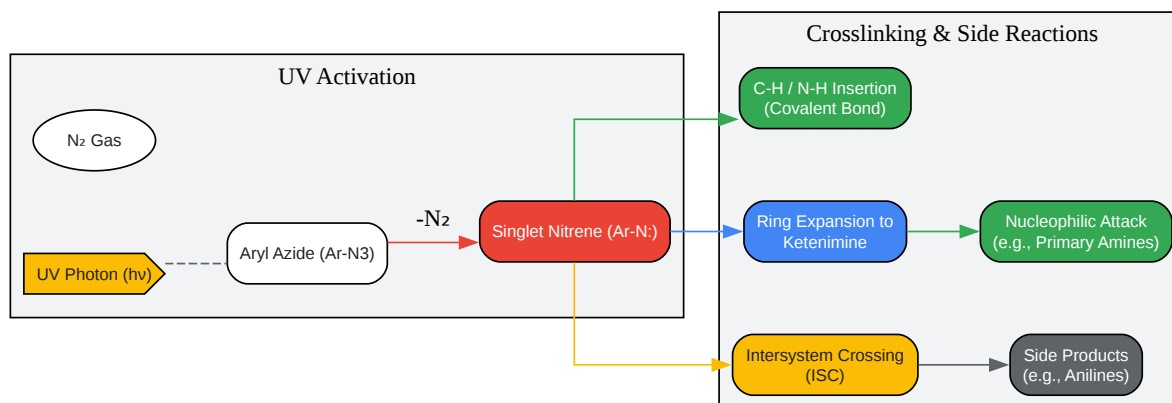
UV Activation

N₂ Gas

UV Photon (hν)

Aryl Azide (Ar-N3)

-N₂

Singlet Nitrene (Ar-N:)

Crosslinking & Side Reactions

C-H / N-H Insertion (Covalent Bond)

Ring Expansion to Ketenimine

Nucleophilic Attack (e.g., Primary Amines)

Intersystem Crossing (ISC)

Side Products (e.g., Anilines)